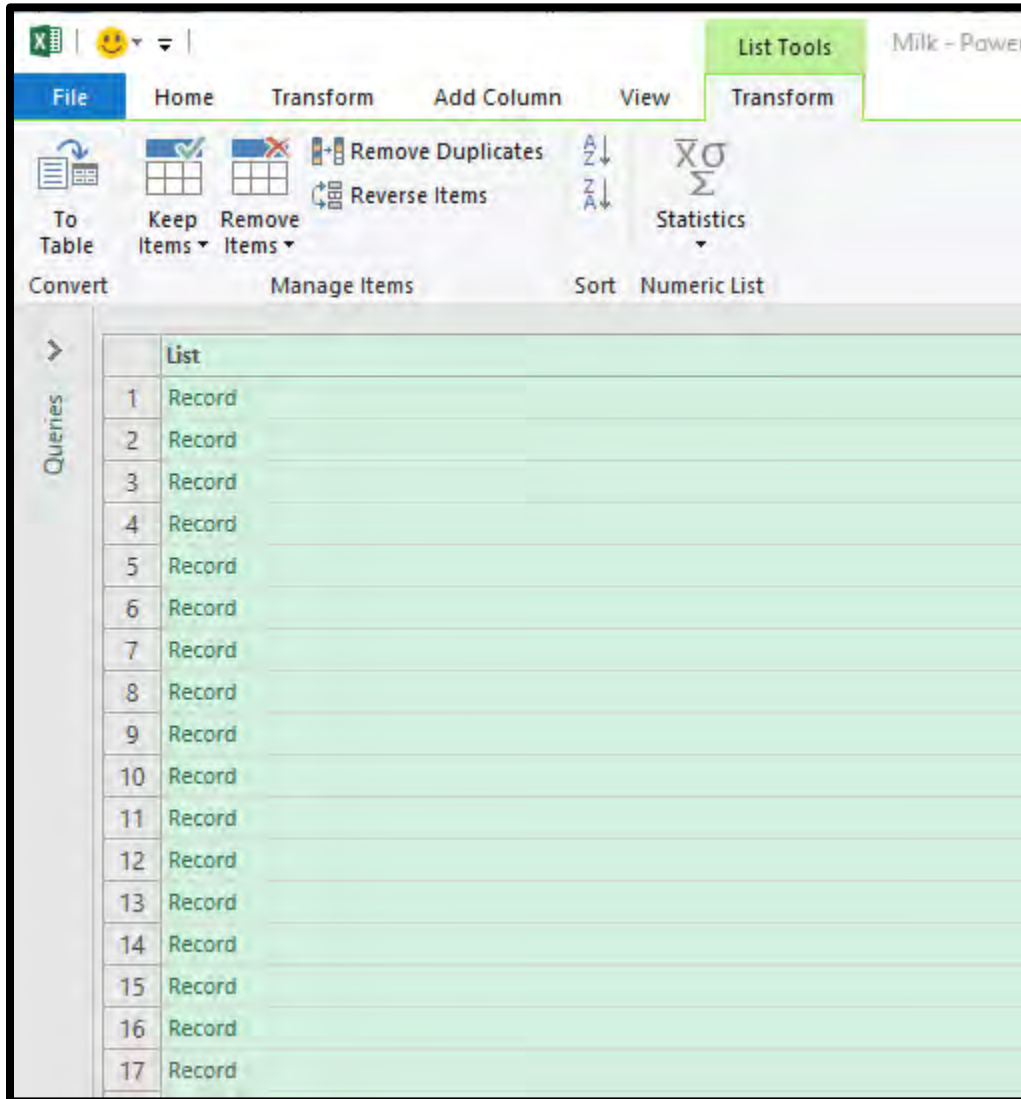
List Tools Milk - Power

File Home Transform Add Column View Transform

To Table
Convert

Keep Items ▾ Remove Items ▾ Remove Duplicates Reverse Items
Manage Items

Sort

Statistics
Numeric List

Queries

|  | List |
|---|---|
| 1 | Record |
| 2 | Record |
| 3 | Record |
| 4 | Record |
| 5 | Record |
| 6 | Record |
| 7 | Record |
| 8 | Record |
| 9 | Record |
| 10 | Record |
| 11 | Record |
| 12 | Record |
| 13 | Record |
| 14 | Record |
| 15 | Record |
| 16 | Record |
| 17 | Record |